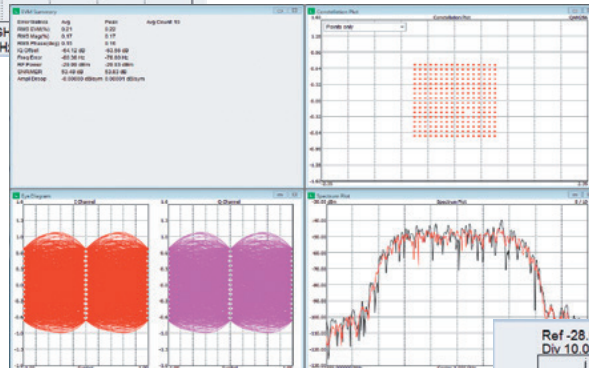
EVM Summary

| Error Statistics | Avg | Peak | Avg Count: 10 |
|---|---|---|---|
| RMS EVM(%) | 0.21 | 0.22 | |
| RMS Mag(%) | 0.17 | 0.17 | |
| RMS Phase(deg) | 0.15 | 0.16 | |
| IQ Offset | -64.12 dB | -62.99 dB | |
| Freq Error | -80.96 Hz | -76.69 Hz | |
| RF Power | -29.99 dBm | -29.93 dBm | |
| SNR/MER | 53.49 dB | 53.63 dB | |
| Ampl Droop | -0.00000 dB/sym | 0.00001 dB/sym | |

Constellation Plot

Constellation Plot

QAM256

Points only

Eye Diagram

I-Channel

Q-Channel

Spectrum Plot

Spectrum Plot

Ref -28.

Div 10.0